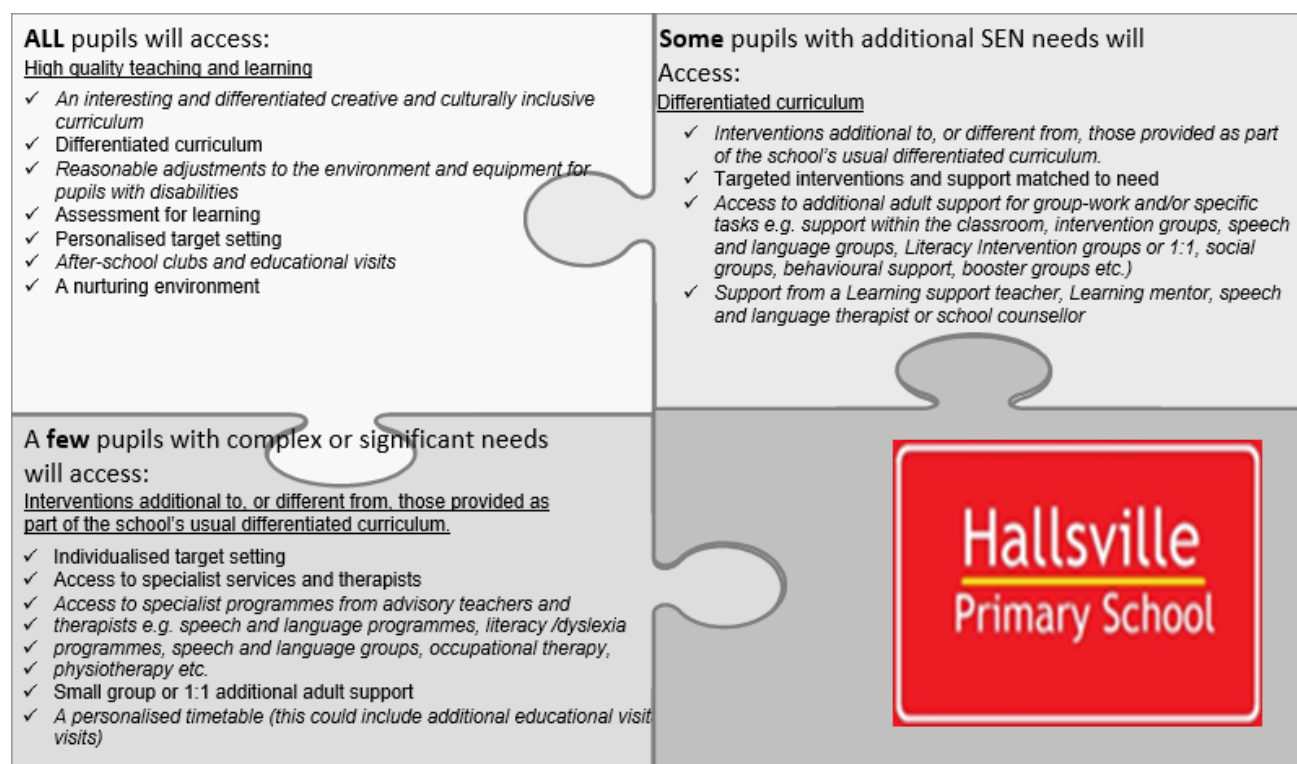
**ALL** pupils will access:
High quality teaching and learning

✓ An interesting and differentiated creative and culturally inclusive curriculum
✓ Differentiated curriculum
✓ Reasonable adjustments to the environment and equipment for pupils with disabilities
✓ Assessment for learning
✓ Personalised target setting
✓ After-school clubs and educational visits
✓ A nurturing environment

**Some** pupils with additional SEN needs will Access:
Differentiated curriculum

✓ Interventions additional to, or different from, those provided as part of the school's usual differentiated curriculum.
✓ Targeted interventions and support matched to need
✓ Access to additional adult support for group-work and/or specific tasks e.g. support within the classroom, intervention groups, speech and language groups, Literacy Intervention groups or 1:1, social groups, behavioural support, booster groups etc.)
✓ Support from a Learning support teacher, Learning mentor, speech and language therapist or school counsellor

A **few** pupils with complex or significant needs will access:
Interventions additional to, or different from, those provided as part of the school's usual differentiated curriculum.

✓ Individualised target setting
✓ Access to specialist services and therapists
✓ Access to specialist programmes from advisory teachers and
✓ therapists e.g. speech and language programmes, literacy /dyslexia
✓ programmes, speech and language groups, occupational therapy,
✓ physiotherapy etc.
✓ Small group or 1:1 additional adult support
✓ A personalised timetable (this could include additional educational visit visits)

Hallsville
Primary School